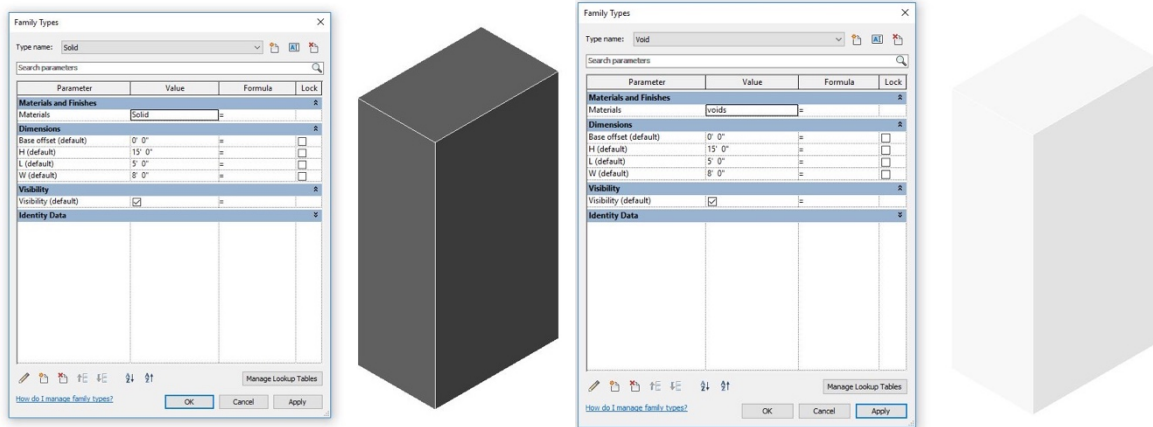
Family Types

Type name: Solid

Search parameters

| Parameter | Value | Formula | Lock |
|---|---|---|---|
| **Materials and Finishes** | | | |
| Materials | Solid | = | |
| **Dimensions** | | | |
| Base offset (default) | 0' 0" | = | |
| H (default) | 15' 0" | = | |
| L (default) | 5' 0" | = | |
| W (default) | 8' 0" | = | |
| **Visibility** | | | |
| Visibility (default) | | = | |
| **Identity Data** | | | |

Manage Lookup Tables

How do I manage family types?

OK Cancel Apply

Family Types

Type name: Void

Search parameters

| Parameter | Value | Formula | Lock |
|---|---|---|---|
| **Materials and Finishes** | | | |
| Materials | voids | = | |
| **Dimensions** | | | |
| Base offset (default) | 0' 0" | = | |
| H (default) | 15' 0" | = | |
| L (default) | 5' 0" | = | |
| W (default) | 8' 0" | = | |
| **Visibility** | | | |
| Visibility (default) | | = | |
| **Identity Data** | | | |

Manage Lookup Tables

How do I manage family types?

OK Cancel Apply